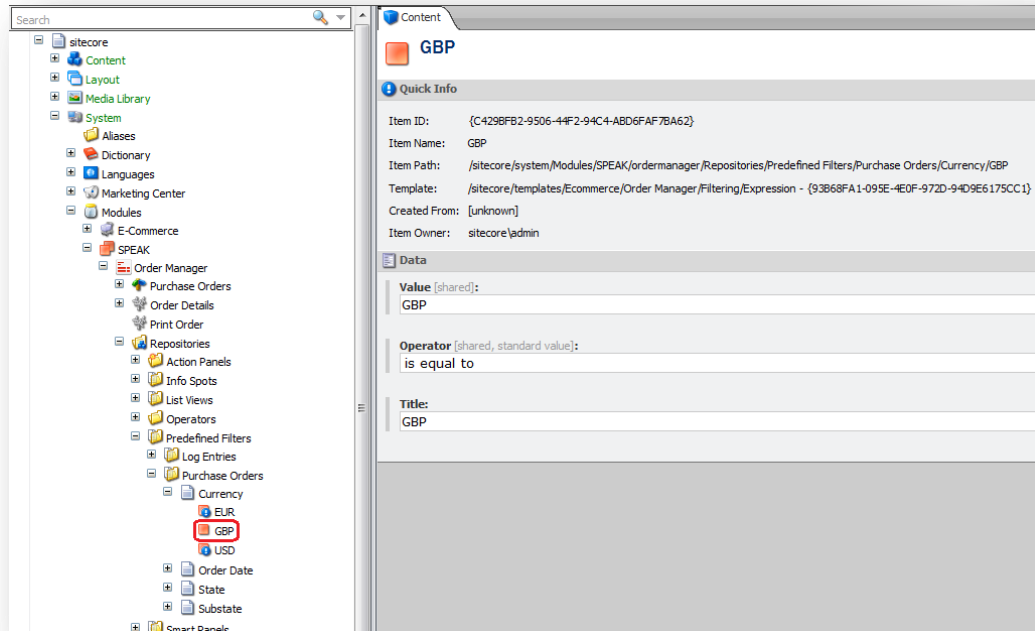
Search

sitecore
Content
Layout
Media Library
System
Aliases
Dictionary
Languages
Marketing Center
Modules
E-Commerce
SPEAK
Order Manager
Purchase Orders
Order Details
Print Order
Repositories
Action Panels
Info Spots
List Views
Operators
Predefined Filters
Log Entries
Purchase Orders
Currency
EUR
GBP
USD
Order Date
State
Substate
Smart Panels

Content

GBP

Quick Info

Item ID: {C429BFB2-9506-44F2-94C4-ABD6FAF7BA62}
Item Name: GBP
Item Path: /sitecore/system/Modules/SPEAK/ordermanager/Repositories/Predefined Filters/Purchase Orders/Currency/GBP
Template: /sitecore/templates/Ecommerce/Order Manager/Filtering/Expression - {93B68FA1-095E-4E0F-972D-94D9E6175CC1}
Created From: [unknown]
Item Owner: sitecore\admin

Data

Value [shared]:
GBP

Operator [shared, standard value]:
is equal to

Title:
GBP